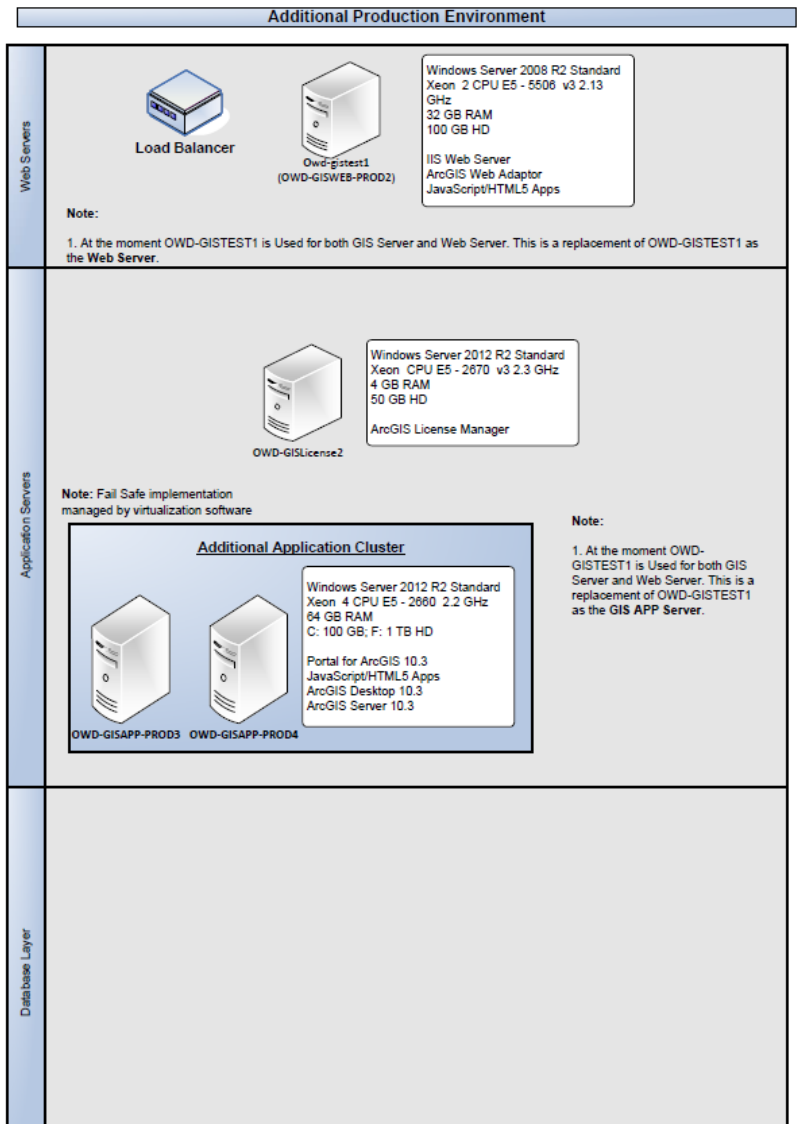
Additional Production Environment

Web Servers

Load Balancer

Owd-gistest1
(OWD-GISWEB-PROD2)

Windows Server 2008 R2 Standard
Xeon 2 CPU E5 - 5506 v3 2.13 GHz
32 GB RAM
100 GB HD

IIS Web Server
ArcGIS Web Adaptor
JavaScript/HTML5 Apps

Note:

1. At the moment OWD-GISTEST1 is Used for both GIS Server and Web Server. This is a replacement of OWD-GISTEST1 as the Web Server.

Application Servers

OWD-GISLicense2

Windows Server 2012 R2 Standard
Xeon CPU E5 - 2670 v3 2.3 GHz
4 GB RAM
50 GB HD

ArcGIS License Manager

Note: Fail Safe implementation managed by virtualization software

Additional Application Cluster

Windows Server 2012 R2 Standard
Xeon 4 CPU E5 - 2660 2.2 GHz
64 GB RAM
C: 100 GB; F: 1 TB HD

Portal for ArcGIS 10.3
JavaScript/HTML5 Apps
ArcGIS Desktop 10.3
ArcGIS Server 10.3

OWD-GISAPP-PROD3 OWD-GISAPP-PROD4

Note:

1. At the moment OWD-GISTEST1 is Used for both GIS Server and Web Server. This is a replacement of OWD-GISTEST1 as the GIS APP Server.

Database Layer